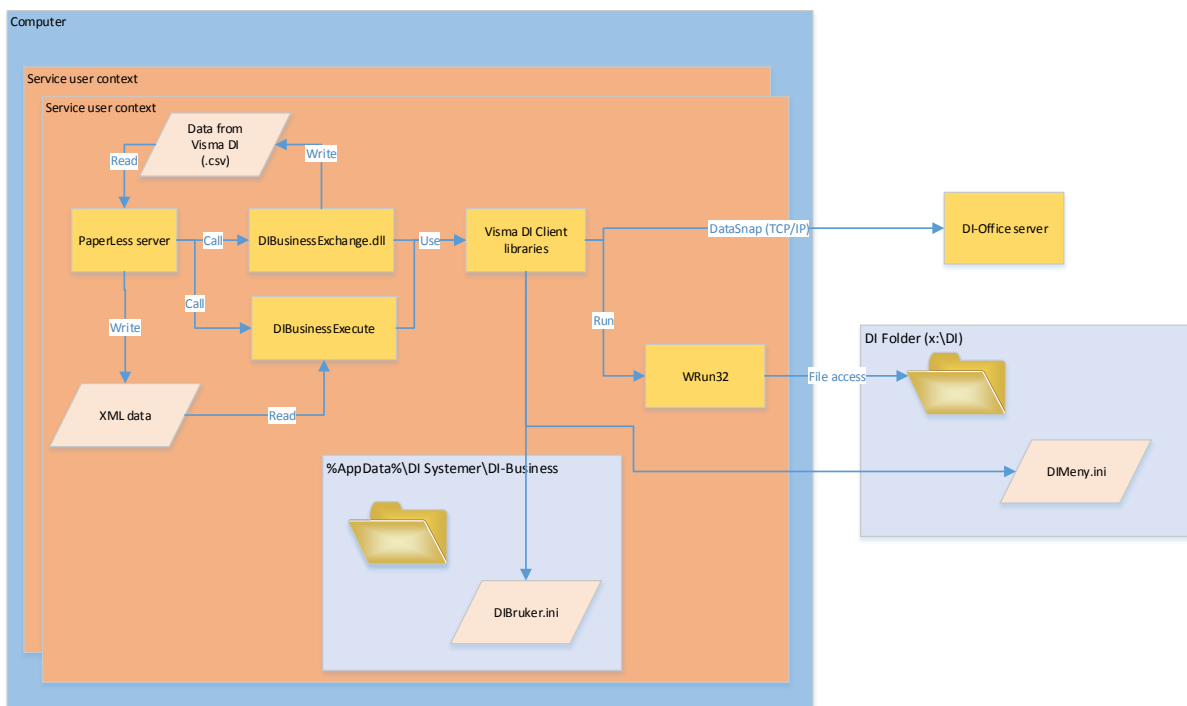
Computer

Service user context

Service user context

Data from Visma DI (.csv)

Read

Write

PaperLess server

Call

DIBusinessExchange.dll

Use

Visma DI Client libraries

DataSnap (TCP/IP)

DI-Office server

Call

Write

DIBusinessExecute

Run

DI Folder (x:\DI)

WRun32

File access

XML data

Read

%AppData%\DI Systemer\DI-Business

DIMeny.ini

DIBruker.ini